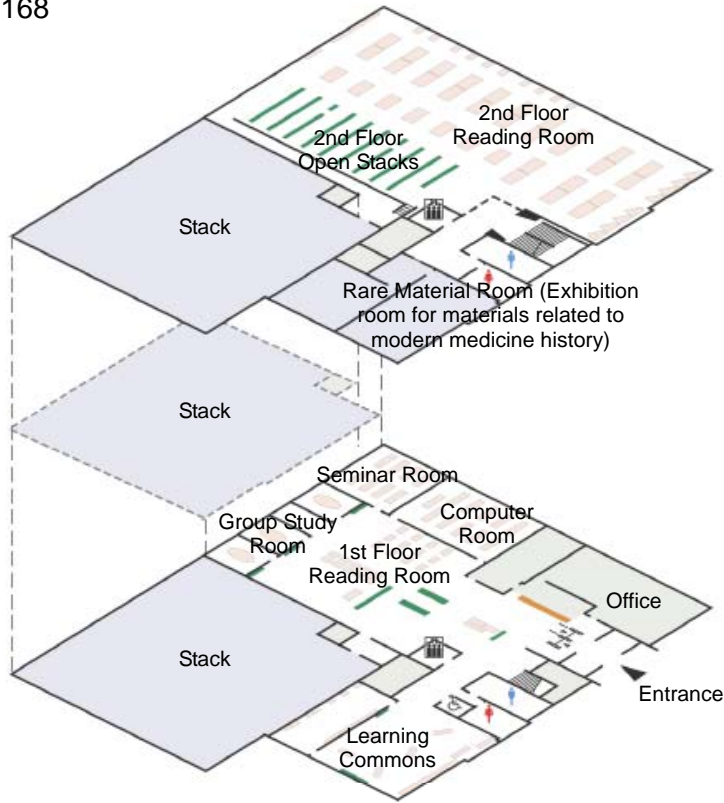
168

2nd Floor Reading Room

2nd Floor Open Stacks

Stack

Rare Material Room (Exhibition room for materials related to modern medicine history)

Stack

Seminar Room

Group Study Room

Computer Room

1st Floor Reading Room

Office

Stack

Entrance

Learning Commons